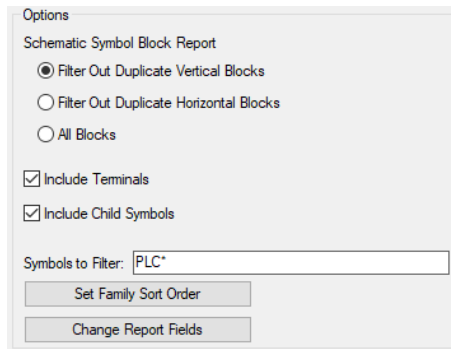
Options

Schematic Symbol Block Report

Filter Out Duplicate Vertical Blocks

Filter Out Duplicate Horizontal Blocks

All Blocks

Include Terminals

Include Child Symbols

Symbols to Filter: PLC*

Set Family Sort Order

Change Report Fields